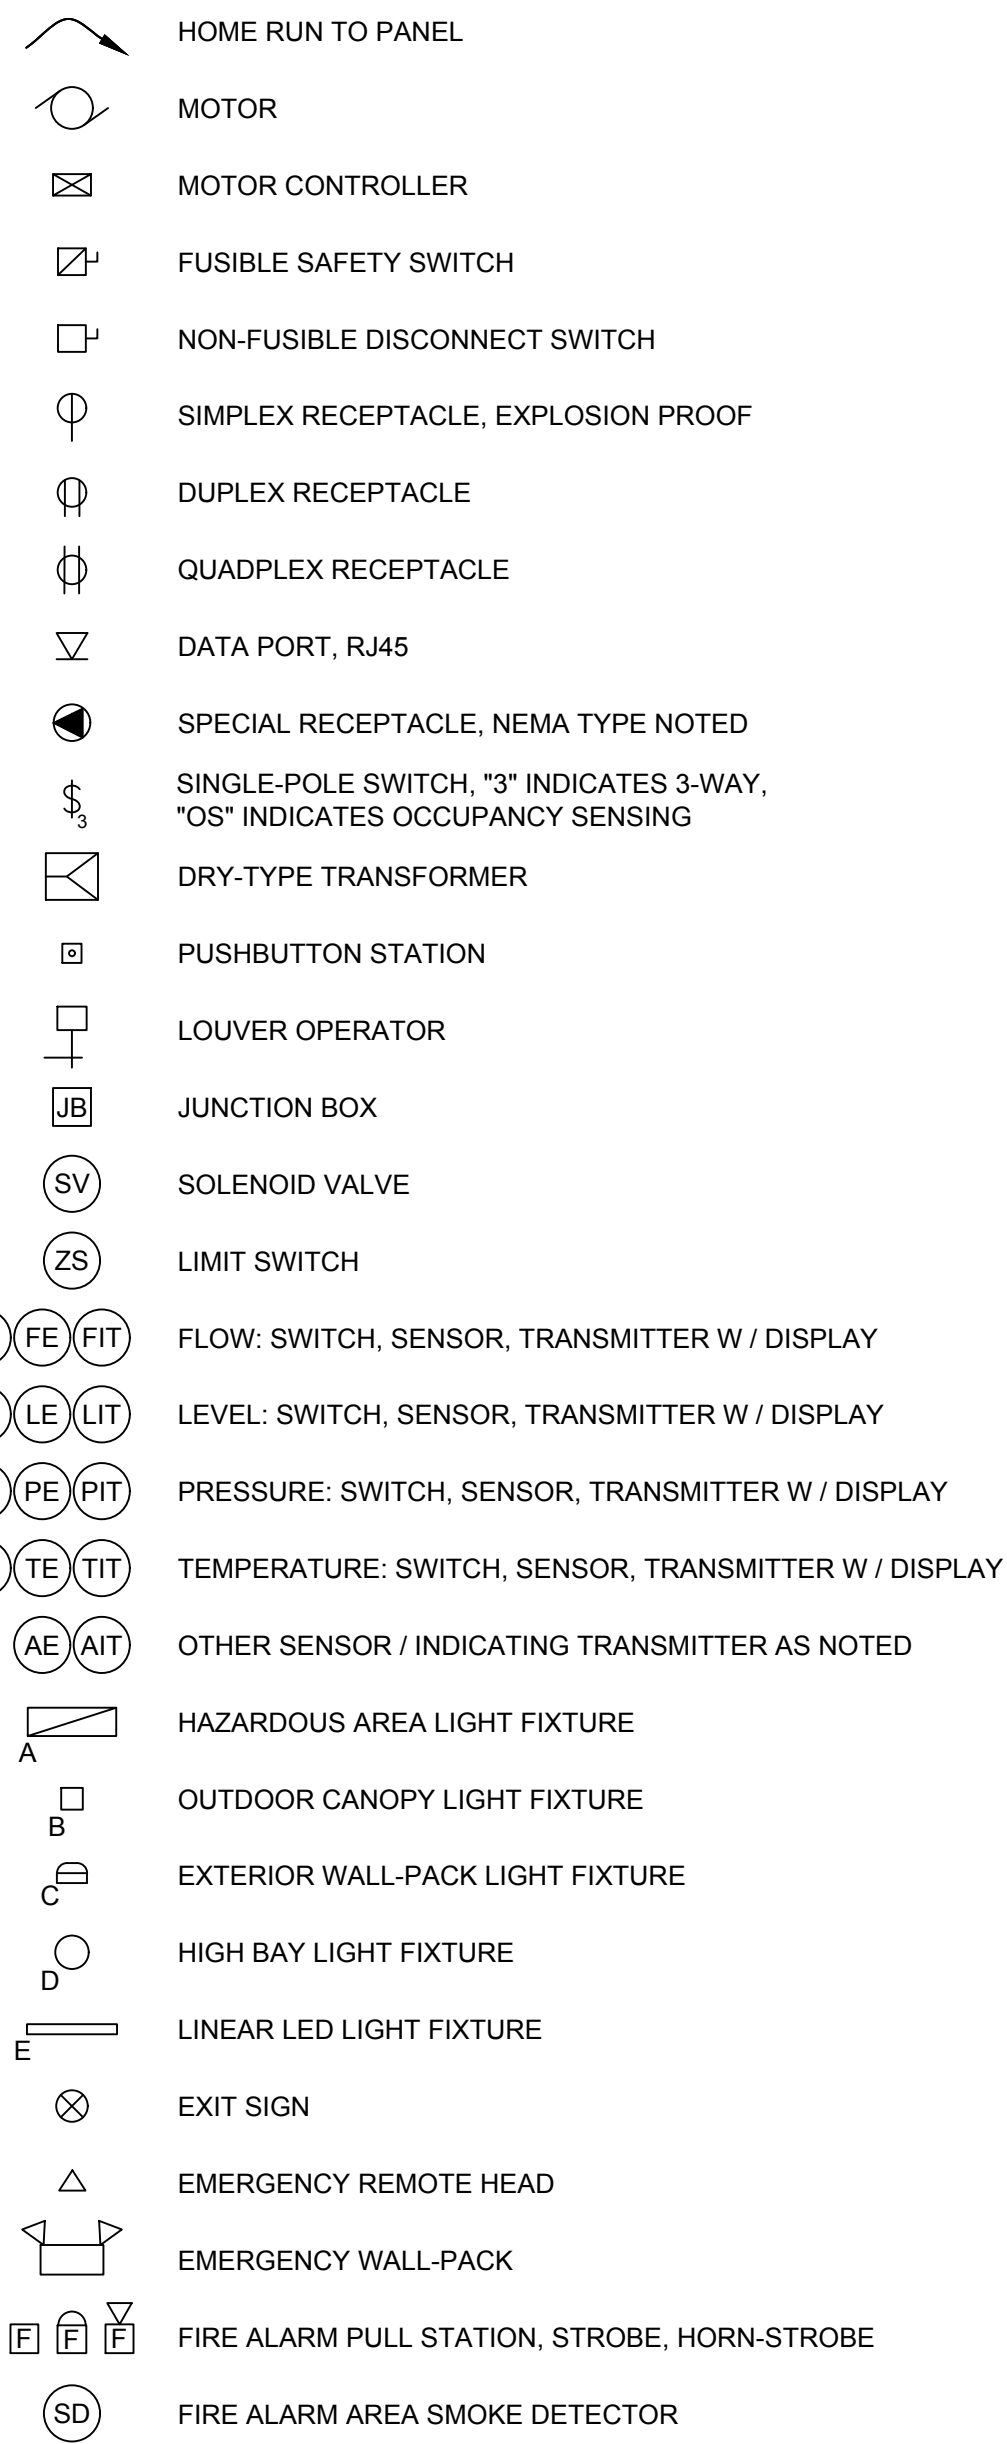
HOME RUN TO PANEL

MOTOR

MOTOR CONTROLLER

FUSIBLE SAFETY SWITCH

NON-FUSIBLE DISCONNECT SWITCH

SIMPLEX RECEPTACLE, EXPLOSION PROOF

DUPLEX RECEPTACLE

QUADPLEX RECEPTACLE

DATA PORT, RJ45

SPECIAL RECEPTACLE, NEMA TYPE NOTED

$\$_3$ SINGLE-POLE SWITCH, "3" INDICATES 3-WAY, "OS" INDICATES OCCUPANCY SENSING

DRY-TYPE TRANSFORMER

PUSHBUTTON STATION

LOUVER OPERATOR

JB JUNCTION BOX

SV SOLENOID VALVE

ZS LIMIT SWITCH

FE FIT FLOW: SWITCH, SENSOR, TRANSMITTER W / DISPLAY

LE LIT LEVEL: SWITCH, SENSOR, TRANSMITTER W / DISPLAY

PE PIT PRESSURE: SWITCH, SENSOR, TRANSMITTER W / DISPLAY

TE TIT TEMPERATURE: SWITCH, SENSOR, TRANSMITTER W / DISPLAY

AE AIT OTHER SENSOR / INDICATING TRANSMITTER AS NOTED

A HAZARDOUS AREA LIGHT FIXTURE

B OUTDOOR CANOPY LIGHT FIXTURE

C EXTERIOR WALL-PACK LIGHT FIXTURE

D HIGH BAY LIGHT FIXTURE

E LINEAR LED LIGHT FIXTURE

EXIT SIGN

EMERGENCY REMOTE HEAD

EMERGENCY WALL-PACK

F F F FIRE ALARM PULL STATION, STROBE, HORN-STROBE

SD FIRE ALARM AREA SMOKE DETECTOR